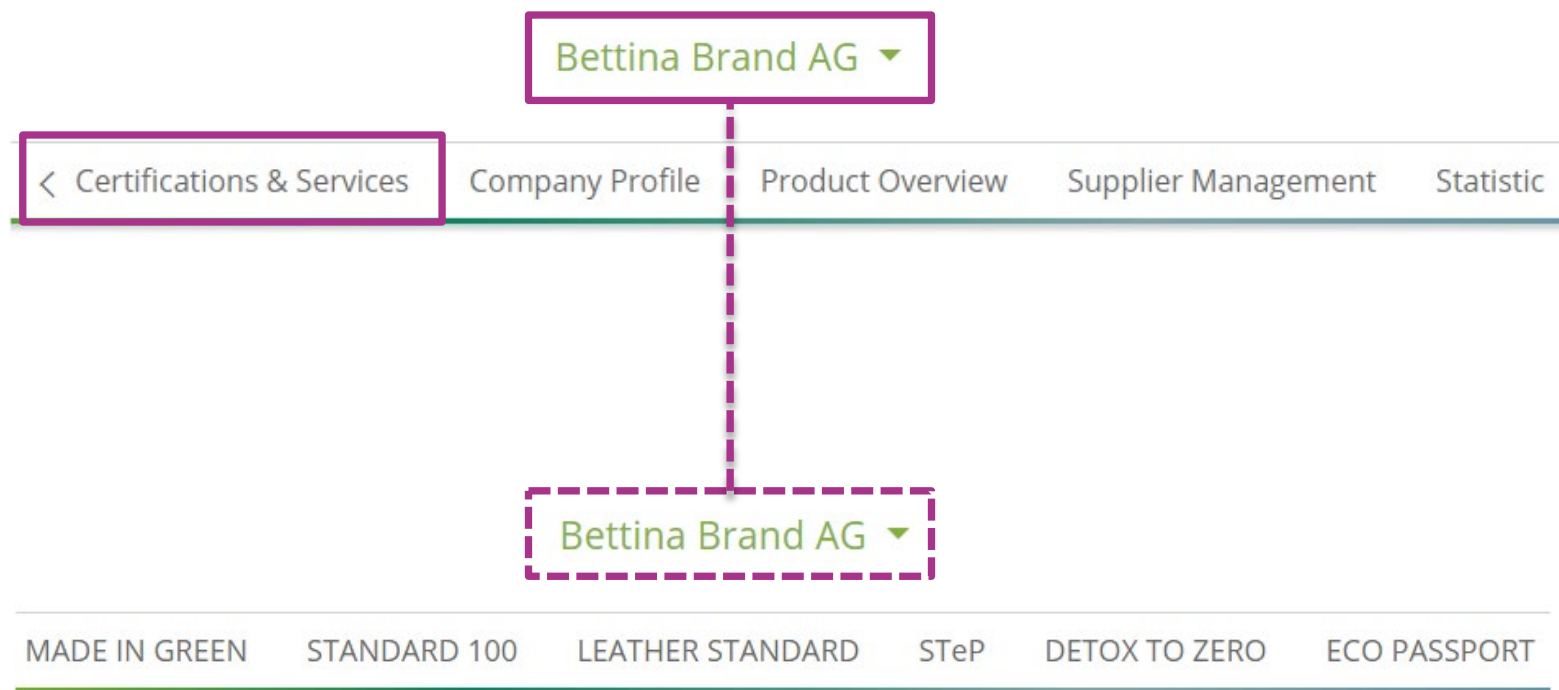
Bettina Brand AG

< Certifications & Services Company Profile Product Overview Supplier Management Statistic

Bettina Brand AG

MADE IN GREEN STANDARD 100 LEATHER STANDARD STeP DETOX TO ZERO ECO PASSPORT